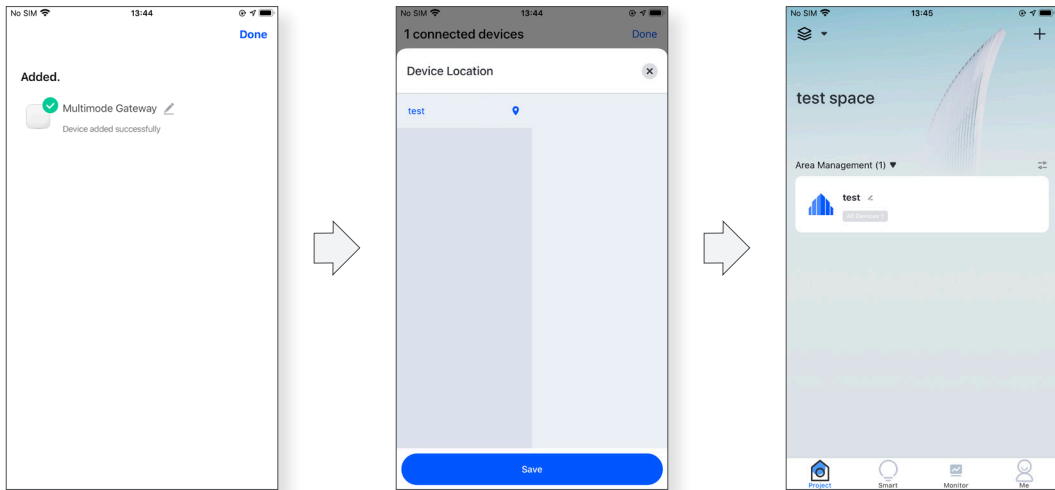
No SIM 13:44

Done

Added.

Multimode Gateway

Device added successfully

No SIM 13:44

1 connected devices

Done

Device Location

test

Save

No SIM 13:45

test space

Area Management (1) ▼

test

All Devices 1

Project

Smart

Monitor

Me